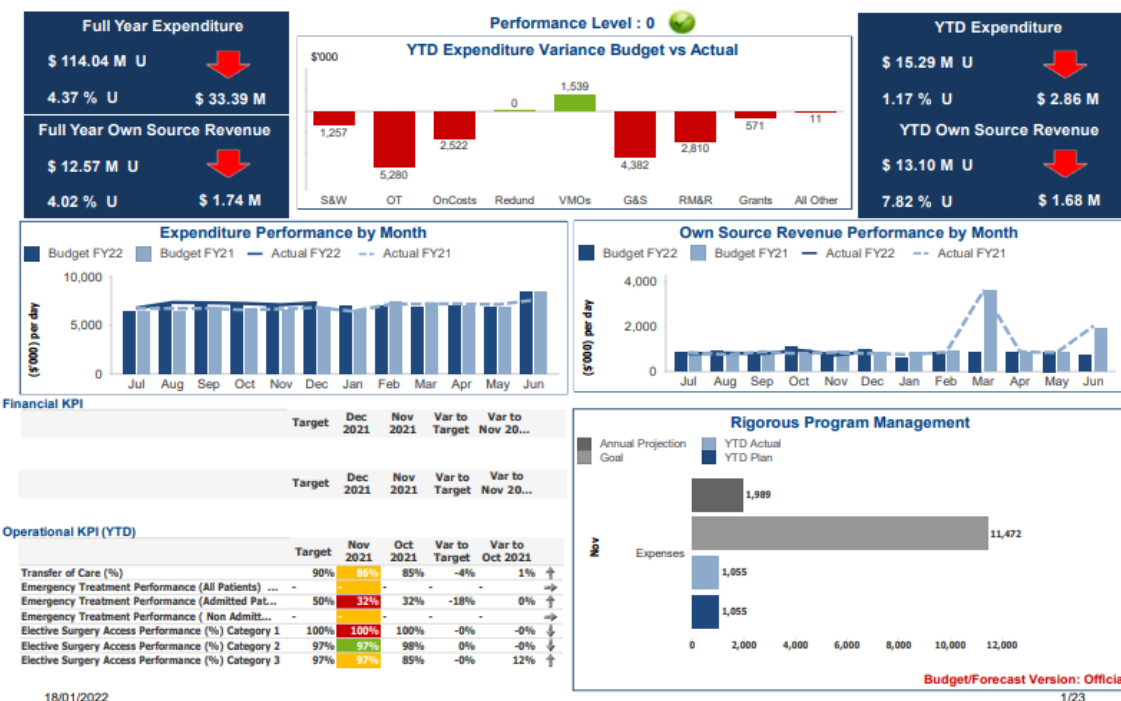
Full Year Expenditure
$ 114.04 M U
4.37 % U $ 33.39 M

Full Year Own Source Revenue
$ 12.57 M U
4.02 % U $ 1.74 M

Performance Level : 0

YTD Expenditure Variance Budget vs Actual
$'000
1,257 5,280 2,522 0 1,539 4,382 2,810 571 11
S&W OT OnCosts Redund VMOs G&S RM&R Grants All Other

YTD Expenditure
$ 15.29 M U
1.17 % U $ 2.86 M

YTD Own Source Revenue
$ 13.10 M U
7.82 % U $ 1.68 M

Expenditure Performance by Month
Budget FY22 Budget FY21 Actual FY22 Actual FY21
($'000) per day
10,000
5,000
0
Jul Aug Sep Oct Nov Dec Jan Feb Mar Apr May Jun

Own Source Revenue Performance by Month
Budget FY22 Budget FY21 Actual FY22 Actual FY21
($'000) per day
4,000
2,000
0
Jul Aug Sep Oct Nov Dec Jan Feb Mar Apr May Jun

Financial KPI
| | Target | Dec 2021 | Nov 2021 | Var to Target | Var to Nov 20... |
|---|---|---|---|---|---|

| | Target | Dec 2021 | Nov 2021 | Var to Target | Var to Nov 20... |
|---|---|---|---|---|---|

Operational KPI (YTD)
| | Target | Nov 2021 | Oct 2021 | Var to Target | Var to Oct 2021 |
|---|---|---|---|---|---|
| Transfer of Care (%) | 90% | 86% | 85% | -4% | 1% |
| Emergency Treatment Performance (All Patients) ... | - | - | - | - | - |
| Emergency Treatment Performance (Admitted Pat... | 50% | 32% | 32% | -18% | 0% |
| Emergency Treatment Performance ( Non Admitt... | - | - | - | - | - |
| Elective Surgery Access Performance (%) Category 1 | 100% | 100% | 100% | -0% | -0% |
| Elective Surgery Access Performance (%) Category 2 | 97% | 97% | 98% | 0% | -0% |
| Elective Surgery Access Performance (%) Category 3 | 97% | 97% | 85% | -0% | 12% |

Rigorous Program Management
Annual Projection YTD Actual
Goal YTD Plan
Nov
Expenses
1,989
11,472
1,055
1,055
0 2,000 4,000 6,000 8,000 10,000 12,000

Budget/Forecast Version: Officia

18/01/2022
1/23